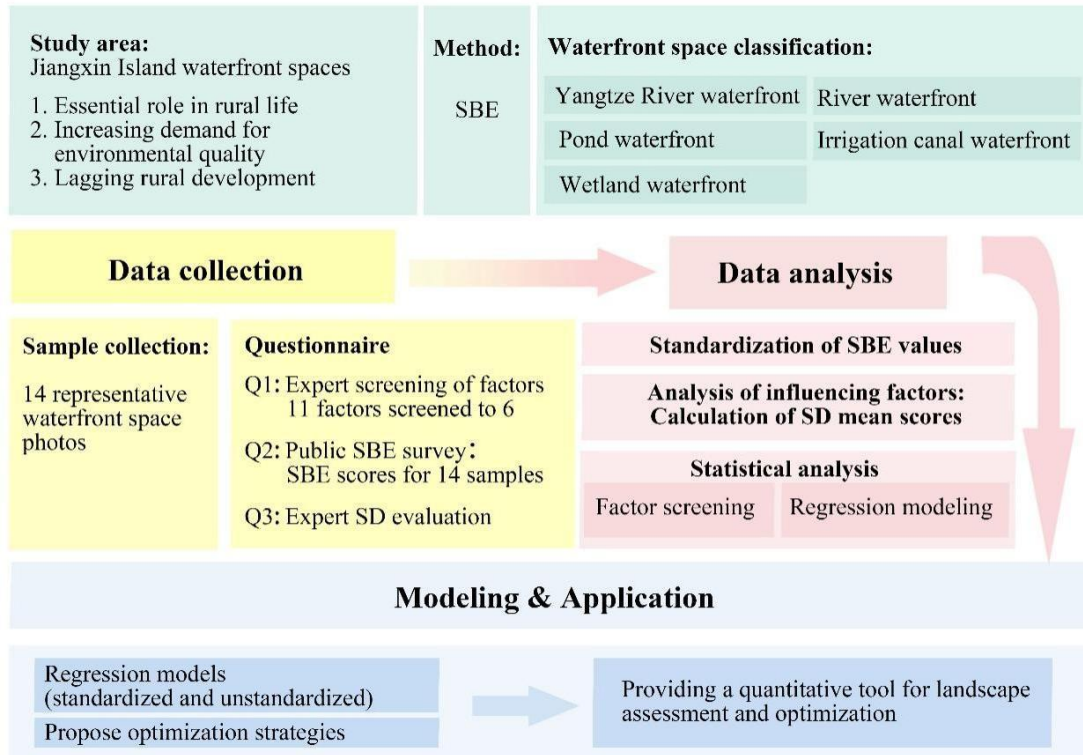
Study area:
Jiangxin Island waterfront spaces

1. Essential role in rural life
2. Increasing demand for environmental quality
3. Lagging rural development

Method:

SBE

Waterfront space classification:

Yangtze River waterfront
River waterfront
Pond waterfront
Irrigation canal waterfront
Wetland waterfront

Data collection

Data analysis

Sample collection:

14 representative waterfront space photos

Questionnaire

Q1: Expert screening of factors 11 factors screened to 6

Q2: Public SBE survey: SBE scores for 14 samples

Q3: Expert SD evaluation

Standardization of SBE values

Analysis of influencing factors: Calculation of SD mean scores

Statistical analysis

Factor screening
Regression modeling

Modeling & Application

Regression models (standardized and unstandardized)

Propose optimization strategies

Providing a quantitative tool for landscape assessment and optimization